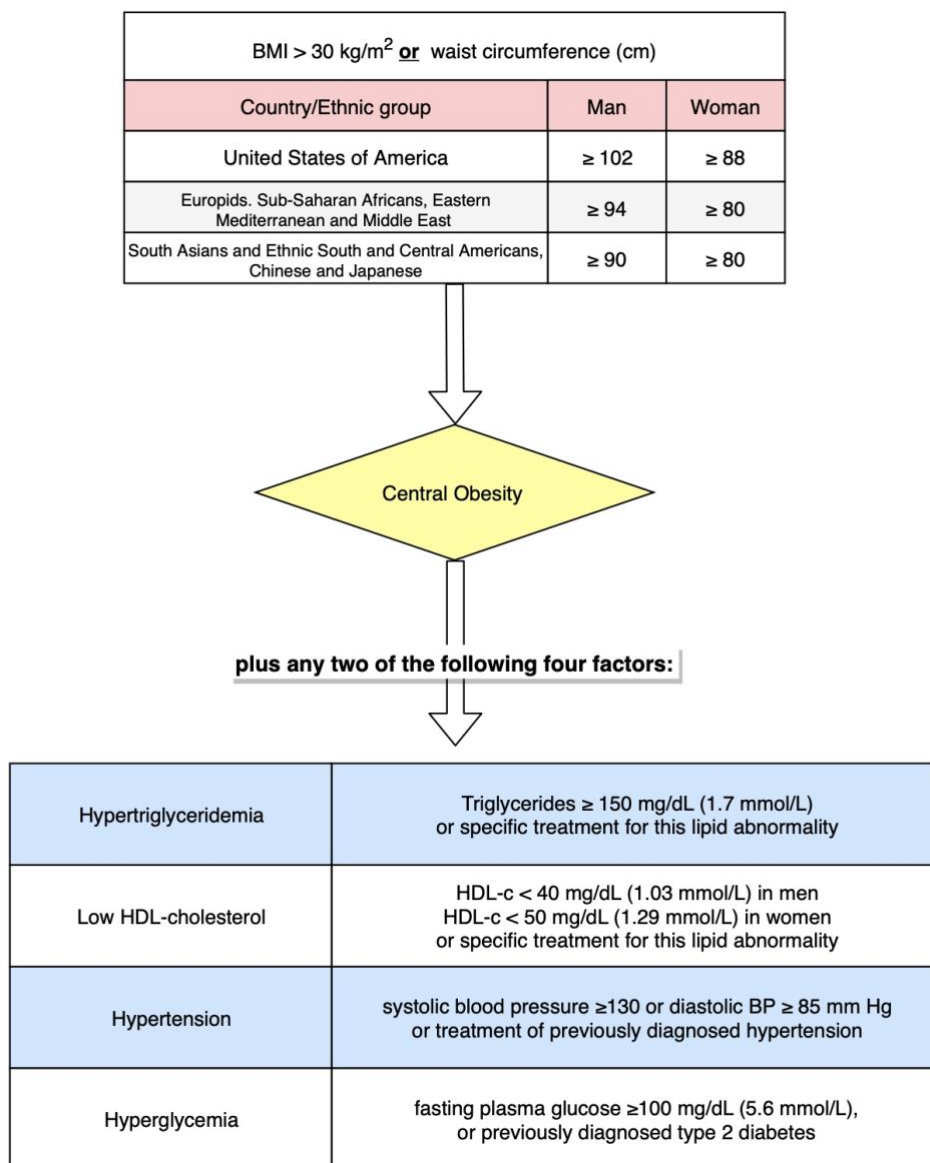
BMI > 30 kg/m$^2$ **or** waist circumference (cm)

| Country/Ethnic group | Man | Woman |
|---|---|---|
| United States of America | ≥ 102 | ≥ 88 |
| Europids. Sub-Saharan Africans, Eastern Mediterranean and Middle East | ≥ 94 | ≥ 80 |
| South Asians and Ethnic South and Central Americans, Chinese and Japanese | ≥ 90 | ≥ 80 |

Central Obesity

plus any two of the following four factors:

| | |
|---|---|
| Hypertriglyceridemia | Triglycerides ≥ 150 mg/dL (1.7 mmol/L) or specific treatment for this lipid abnormality |
| Low HDL-cholesterol | HDL-c < 40 mg/dL (1.03 mmol/L) in men HDL-c < 50 mg/dL (1.29 mmol/L) in women or specific treatment for this lipid abnormality |
| Hypertension | systolic blood pressure ≥130 or diastolic BP ≥ 85 mm Hg or treatment of previously diagnosed hypertension |
| Hyperglycemia | fasting plasma glucose ≥100 mg/dL (5.6 mmol/L), or previously diagnosed type 2 diabetes |